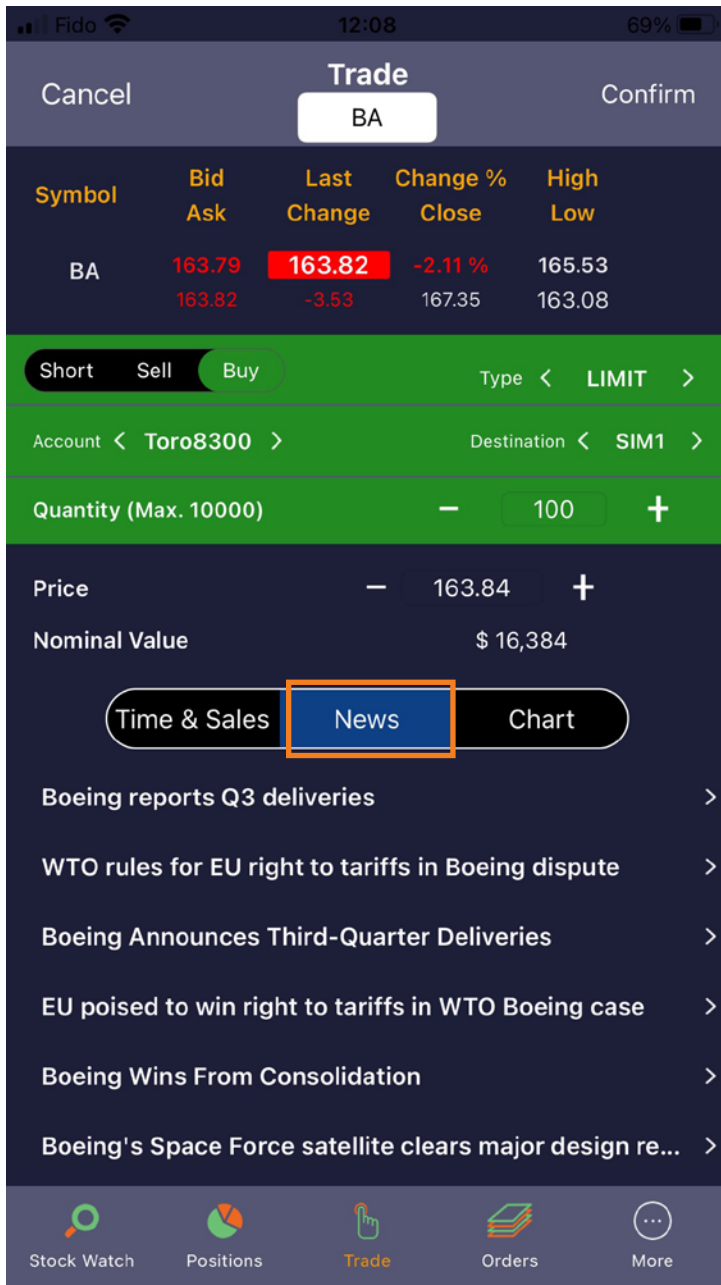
Fido 12:08 69%

Cancel Trade Confirm

BA

| Symbol | Bid Ask | Last Change | Change % Close | High Low |
|---|---|---|---|---|
| BA | 163.79 163.82 | 163.82 -3.53 | -2.11 % 167.35 | 165.53 163.08 |

Short Sell Buy

Type < LIMIT >

Account < Toro8300 >

Destination < SIM1 >

Quantity (Max. 10000) − 100 +

Price − 163.84 +

Nominal Value $ 16,384

Time & Sales News Chart

Boeing reports Q3 deliveries >

WTO rules for EU right to tariffs in Boeing dispute >

Boeing Announces Third-Quarter Deliveries >

EU poised to win right to tariffs in WTO Boeing case >

Boeing Wins From Consolidation >

Boeing's Space Force satellite clears major design re... >

Stock Watch Positions Trade Orders More